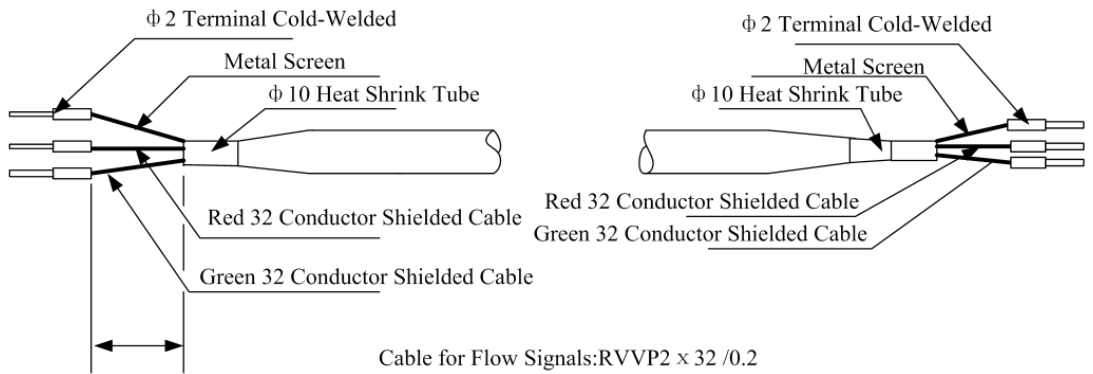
Φ 2 Terminal Cold-Welded

Metal Screen

Φ 10 Heat Shrink Tube

Red 32 Conductor Shielded Cable

Green 32 Conductor Shielded Cable

Φ 2 Terminal Cold-Welded

Metal Screen

Φ 10 Heat Shrink Tube

Red 32 Conductor Shielded Cable

Green 32 Conductor Shielded Cable

Cable for Flow Signals:RVVP2 × 32 /0.2